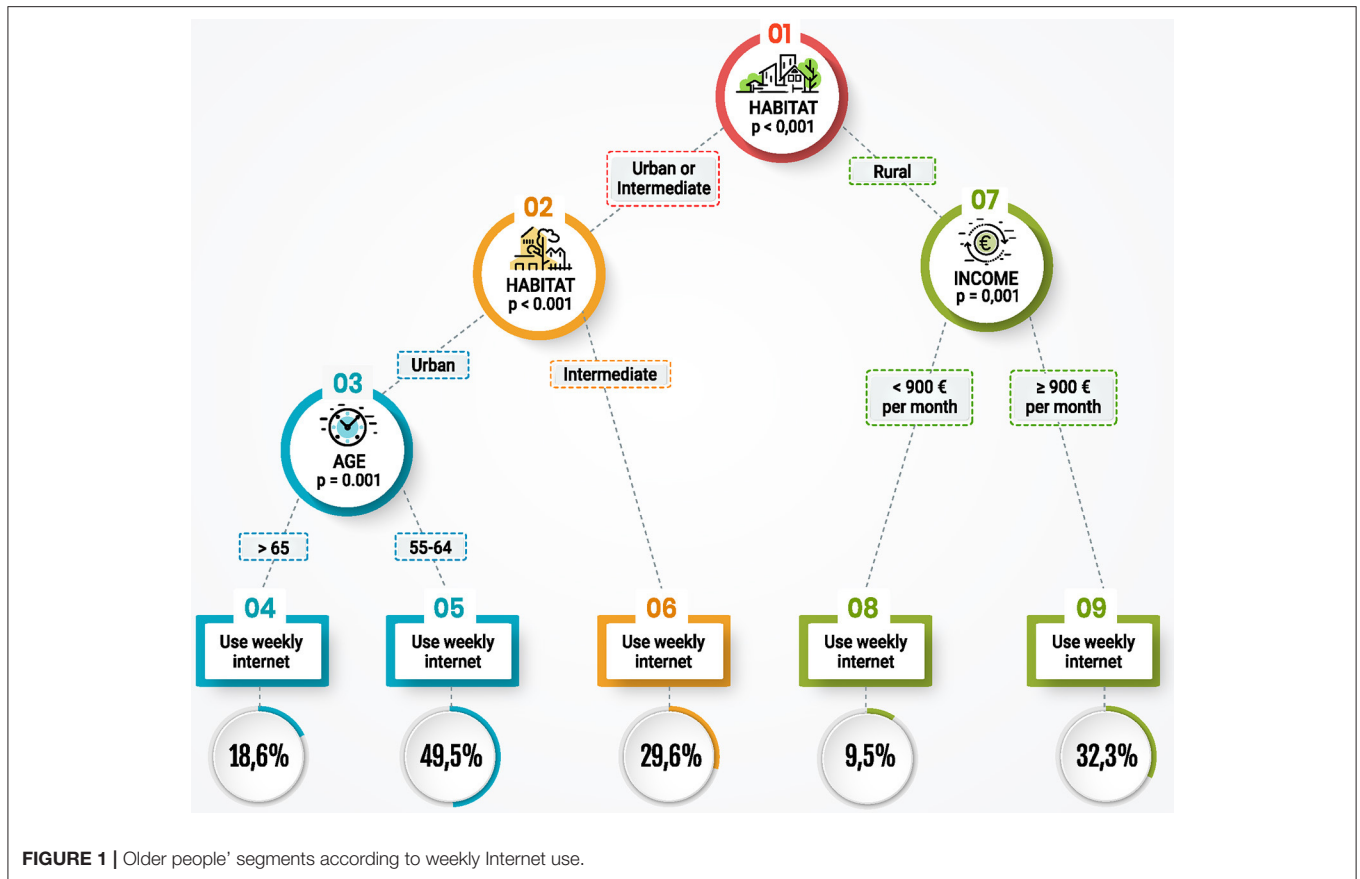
01
HABITAT
p < 0,001

Urban or Intermediate

Rural

02
HABITAT
p < 0.001

07
INCOME
p = 0,001

Urban

Intermediate

< 900 €
per month

≥ 900 €
per month

03
AGE
p = 0.001

> 65

55-64

04
Use weekly internet

05
Use weekly internet

06
Use weekly internet

08
Use weekly internet

09
Use weekly internet

18,6%

49,5%

29,6%

9,5%

32,3%

FIGURE 1 | Older people' segments according to weekly Internet use.